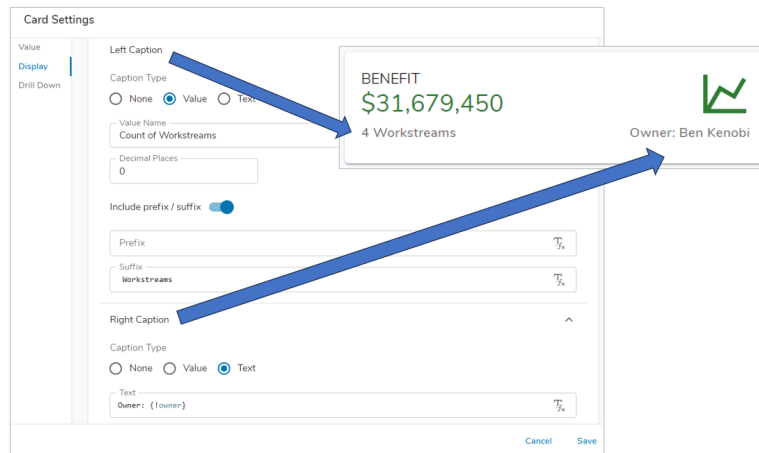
Card Settings

Value
Display
Drill Down

Left Caption

Caption Type
None Value Text

Value Name
Count of Workstreams

Decimal Places
0

Include prefix / suffix

Prefix

Suffix
Workstreams

Right Caption

Caption Type
None Value Text

Text
Owner: {!owner}

Cancel Save

BENEFIT
$31,679,450
4 Workstreams
Owner: Ben Kenobi